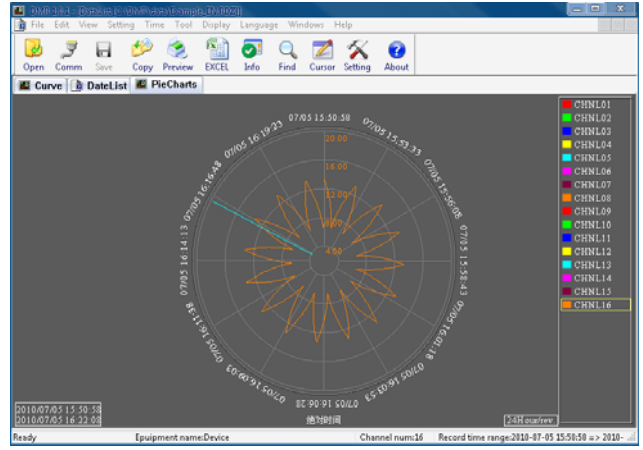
DMR 13.1 - [Data in C:\DMR\data\Example.DN1020]

File Edit View Setting Time Tool Display Language Windows Help

Open Comm Save Copy Preview EXCEL Info Find Cursor Setting About

Curve DateList PieCharts

07/05 15:50:58
07/05 15:53:33
07/05 15:56:08
07/05 15:58:43
07/05 16:01:18
07/05 16:03:53
07/05 16:06:28
07/05 16:09:03
07/05 16:11:38
07/05 16:14:13
07/05 16:16:48
07/05 16:19:23

20.00
16.00
12.00
8.00
4.00

CHNL01
CHNL02
CHNL03
CHNL04
CHNL05
CHNL06
CHNL07
CHNL08
CHNL09
CHNL10
CHNL11
CHNL12
CHNL13
CHNL14
CHNL15
CHNL16

2010/07/05 15:50:58
2010/07/05 16:22:08

绝对时间

24Hour/rev

Ready Epuipment name:Device Channel num:16 Record time range:2010-07-05 15:50:58 => 2010-